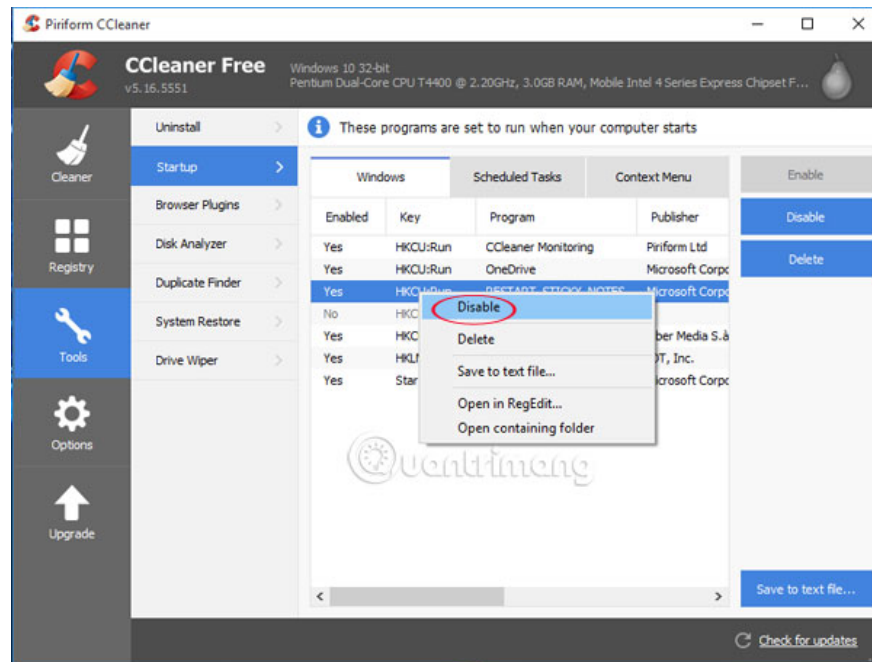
Piriform CCleaner

CCleaner Free
v5.16.5551
Windows 10 32-bit
Pentium Dual-Core CPU T4400 @ 2.20GHz, 3.0GB RAM, Mobile Intel 4 Series Express Chipset F...

Cleaner
Registry
Tools
Options
Upgrade

Uninstall
Startup
Browser Plugins
Disk Analyzer
Duplicate Finder
System Restore
Drive Wiper

These programs are set to run when your computer starts

Windows | Scheduled Tasks | Context Menu

| Enabled | Key | Program | Publisher |
|---|---|---|---|
| Yes | HKCU:Run | CCleaner Monitoring | Piriform Ltd |
| Yes | HKCU:Run | OneDrive | Microsoft Corpo |
| Yes | HKCU:Run | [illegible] | Microsoft Corpo |
| No | HKC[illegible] | | |
| Yes | HKC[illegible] | | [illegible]ber Media S.à |
| Yes | HKL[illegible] | | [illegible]T, Inc. |
| Yes | Star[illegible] | | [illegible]icrosoft Corpo |

Disable
Delete
Save to text file...
Open in RegEdit...
Open containing folder

Enable
Disable
Delete

Save to text file...

Quantrimang

Check for updates